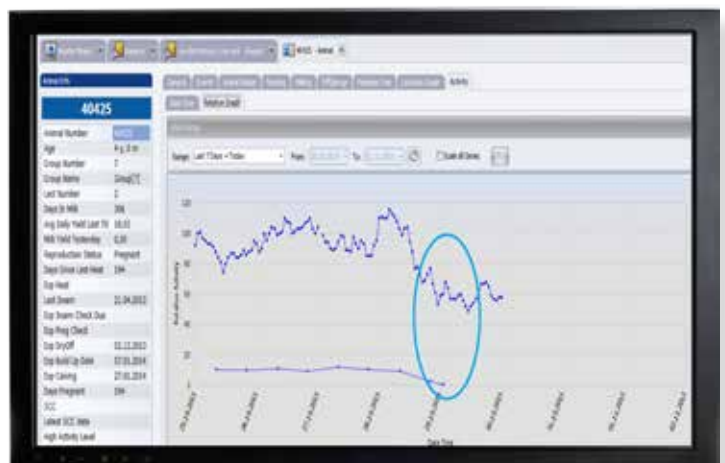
40425

| | |
|---|---|
| Animal Number | 40425 |
| Age | 4 y, 8 m |
| Group Number | 7 |
| Group Name | Group[7] |
| Last Number | 2 |
| Days In Milk | 396 |
| Avg Daily Yield Last 7d | 18.02 |
| Milk Yield Yesterday | 0.00 |
| Reproduction Status | Pregnant |
| Days Since Last Heat | 194 |
| Exp Heat | |
| Last Insem | 21.04.2013 |
| Exp Insem Check Due | |
| Exp Preg Check | |
| Exp DryOff | 02.12.2013 |
| Exp Build Up Date | 07.01.2014 |
| Exp Calving | 27.01.2014 |
| Days Pregnant | 194 |
| SCC | |
| Latest SCC Date | |
| High Activity Level | |

Activity

Range: Last 7 Days + Today From: To: Scale all Series

120
100
80
60
40
20
0

Date Time